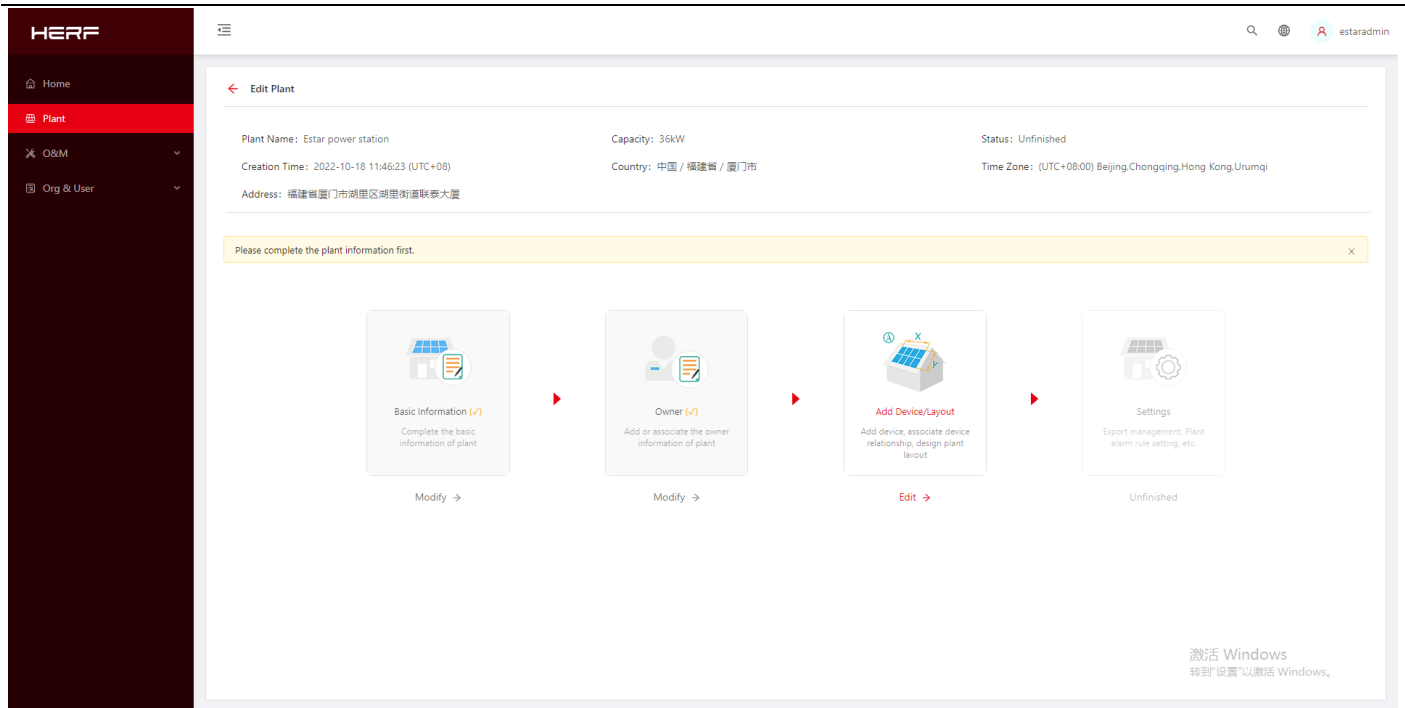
HERF

Home
Plant
O&M
Org & User

estaradmin

Edit Plant

Plant Name：Estar power station
Capacity：36kW
Status：Unfinished
Creation Time：2022-10-18 11:46:23 (UTC+08)
Country：中国 / 福建省 / 厦门市
Time Zone：(UTC+08:00) Beijing,Chongqing,Hong Kong,Urumqi
Address：福建省厦门市湖里区湖里街道联泰大厦

Please complete the plant information first.

Basic Information (√)
Complete the basic information of plant
Modify →

Owner (√)
Add or associate the owner information of plant
Modify →

Add Device/Layout
Add device, associate device relationship, design plant layout
Edit →

Settings
Export management, Plant alarm rule setting, etc.
Unfinished

激活 Windows
转到"设置"以激活 Windows。